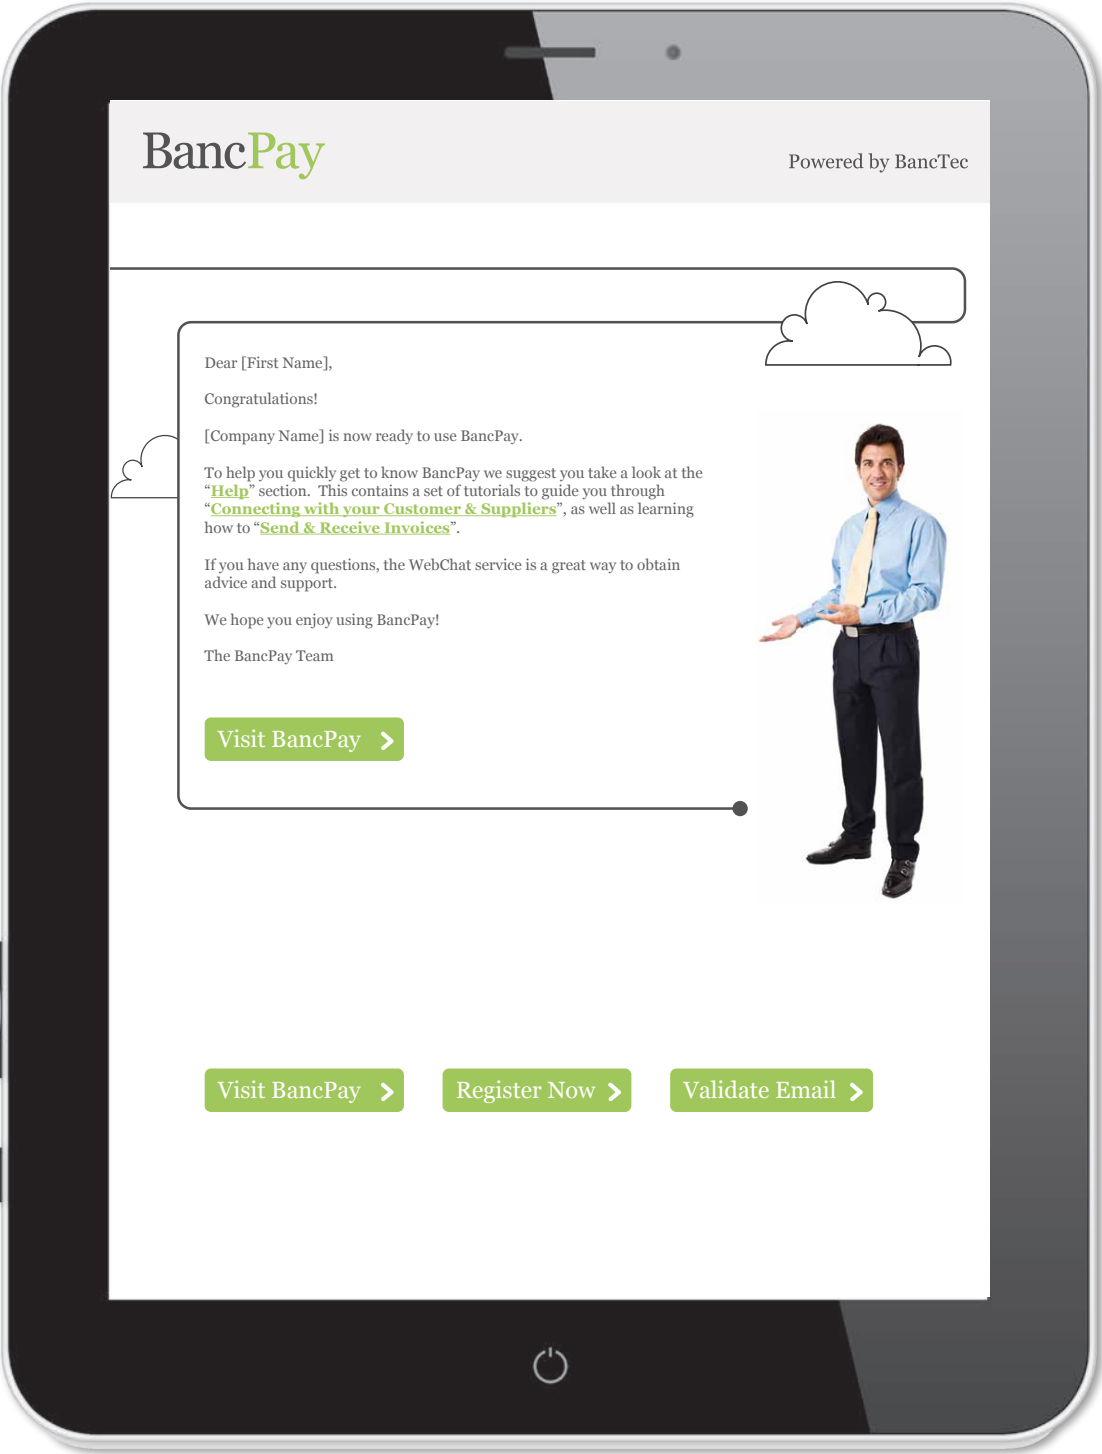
BancPay

Powered by BancTec

Dear [First Name],

Congratulations!

[Company Name] is now ready to use BancPay.

To help you quickly get to know BancPay we suggest you take a look at the "Help" section. This contains a set of tutorials to guide you through "Connecting with your Customer & Suppliers", as well as learning how to "Send & Receive Invoices".

If you have any questions, the WebChat service is a great way to obtain advice and support.

We hope you enjoy using BancPay!

The BancPay Team

Visit BancPay

Visit BancPay

Register Now

Validate Email